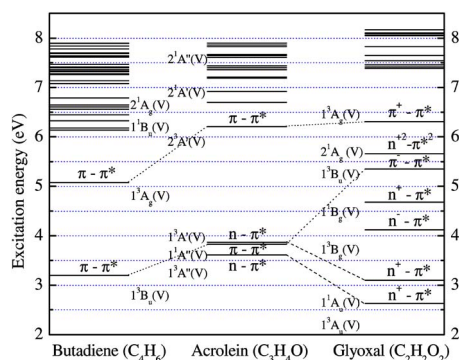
8
7
6
5
4
3
2

8
7
6
5
4
3
2

Excitation energy (eV)

$2^1A_g(V)$
$1^1B_u(V)$
$\pi - \pi^*$
$1^3A_g(V)$
$\pi - \pi^*$
$1^3B_u(V)$

$2^1A''(V)$
$2^1A'(V)$
$\pi - \pi^*$
$2^3A'(V)$
$1^3A''(V)$
$1^1A''(V)$
$1^3A'(V)$
$n - \pi^*$
$\pi - \pi^*$
$n - \pi^*$

$1^3A_g(V)$
$\pi^+ - \pi^*$
$n^{+2} - \pi^{*2}$
$2^1A_g(V)$
$\pi^- - \pi^*$
$1^3B_u(V)$
$n^+ - \pi^*$
$1^1B_g(V)$
$n^- - \pi^*$
$1^3B_g(V)$
$n^+ - \pi^*$
$1^1A_u(V)$
$n^+ - \pi^*$
$1^3A_u(V)$

Butadiene ($C_4H_6$)
Acrolein ($C_3H_4O$)
Glyoxal ($C_2H_2O_2$)